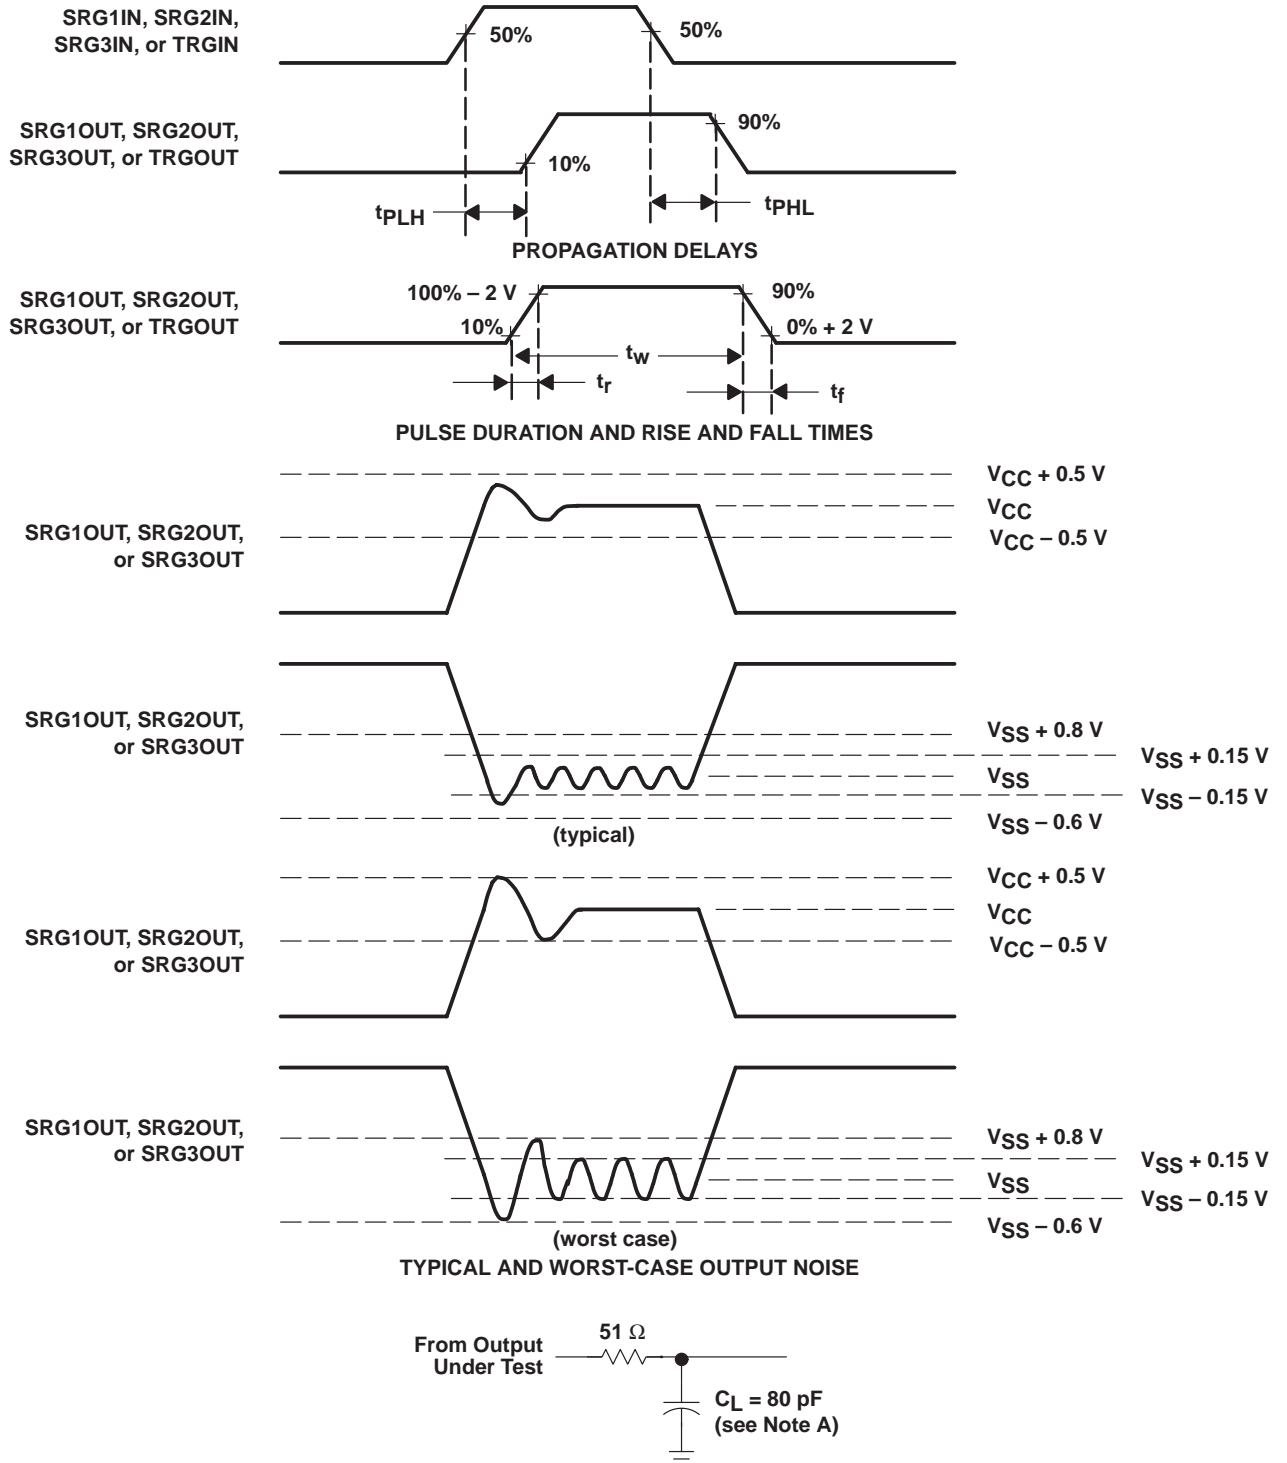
SRG1IN, SRG2IN, SRG3IN, or TRGIN

50%

50%

SRG1OUT, SRG2OUT, SRG3OUT, or TRGOUT

90%

10%

$t_{PLH}$

$t_{PHL}$

PROPAGATION DELAYS

SRG1OUT, SRG2OUT, SRG3OUT, or TRGOUT

100% – 2 V

90%

10%

0% + 2 V

$t_w$

$t_r$

$t_f$

PULSE DURATION AND RISE AND FALL TIMES

SRG1OUT, SRG2OUT, or SRG3OUT

$V_{CC}$ + 0.5 V

$V_{CC}$

$V_{CC}$ – 0.5 V

SRG1OUT, SRG2OUT, or SRG3OUT

$V_{SS}$ + 0.8 V

$V_{SS}$ + 0.15 V

$V_{SS}$

$V_{SS}$ – 0.15 V

$V_{SS}$ – 0.6 V

(typical)

SRG1OUT, SRG2OUT, or SRG3OUT

$V_{CC}$ + 0.5 V

$V_{CC}$

$V_{CC}$ – 0.5 V

SRG1OUT, SRG2OUT, or SRG3OUT

$V_{SS}$ + 0.8 V

$V_{SS}$ + 0.15 V

$V_{SS}$

$V_{SS}$ – 0.15 V

$V_{SS}$ – 0.6 V

(worst case)

TYPICAL AND WORST-CASE OUTPUT NOISE

From Output Under Test

51 $\Omega$

$C_L$ = 80 pF (see Note A)